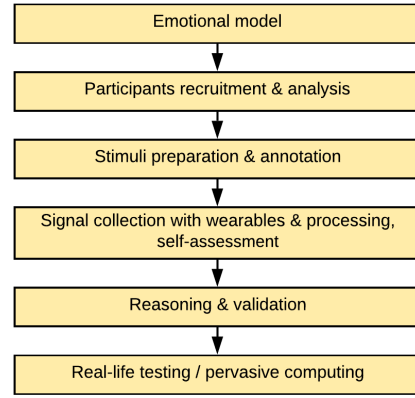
Emotional model

Participants recruitment & analysis

Stimuli preparation & annotation

Signal collection with wearables & processing, self-assessment

Reasoning & validation

Real-life testing / pervasive computing